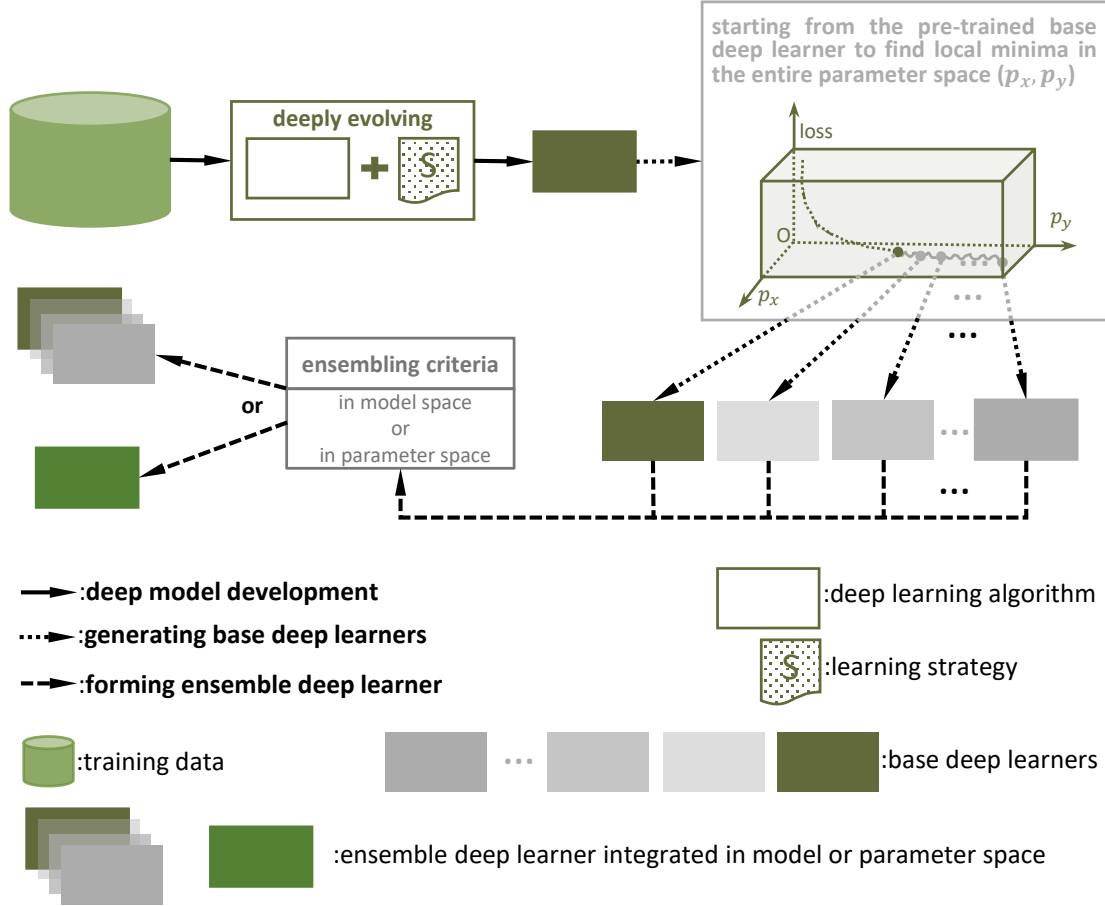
starting from the pre-trained base deep learner to find local minima in the entire parameter space $(p_x, p_y)$

deeply evolving

S

loss

O

$p_y$

$p_x$

...

...

ensembling criteria

in model space
or
in parameter space

or

...

...

:deep model development

:generating base deep learners

:forming ensemble deep learner

:deep learning algorithm

S

:learning strategy

:training data

...

:base deep learners

:ensemble deep learner integrated in model or parameter space